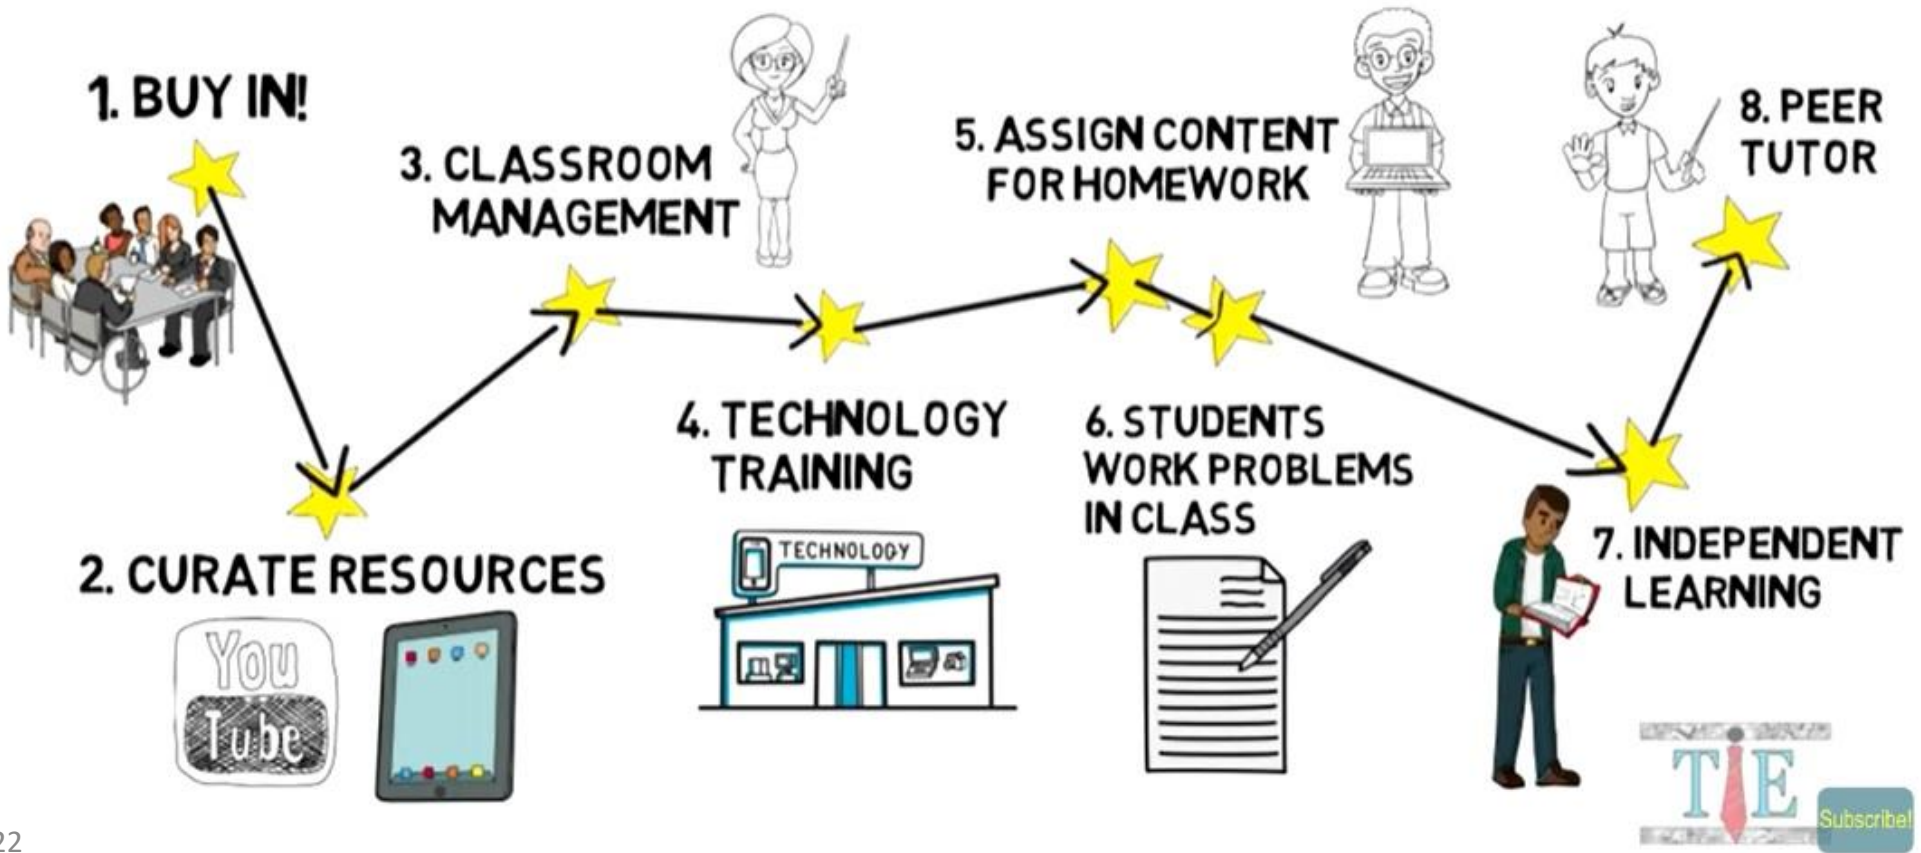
1. BUY IN!

2. CURATE RESOURCES

You Tube

3. CLASSROOM MANAGEMENT

4. TECHNOLOGY TRAINING

TECHNOLOGY

5. ASSIGN CONTENT FOR HOMEWORK

6. STUDENTS WORK PROBLEMS IN CLASS

7. INDEPENDENT LEARNING

8. PEER TUTOR

TIE

Subscribe!

22